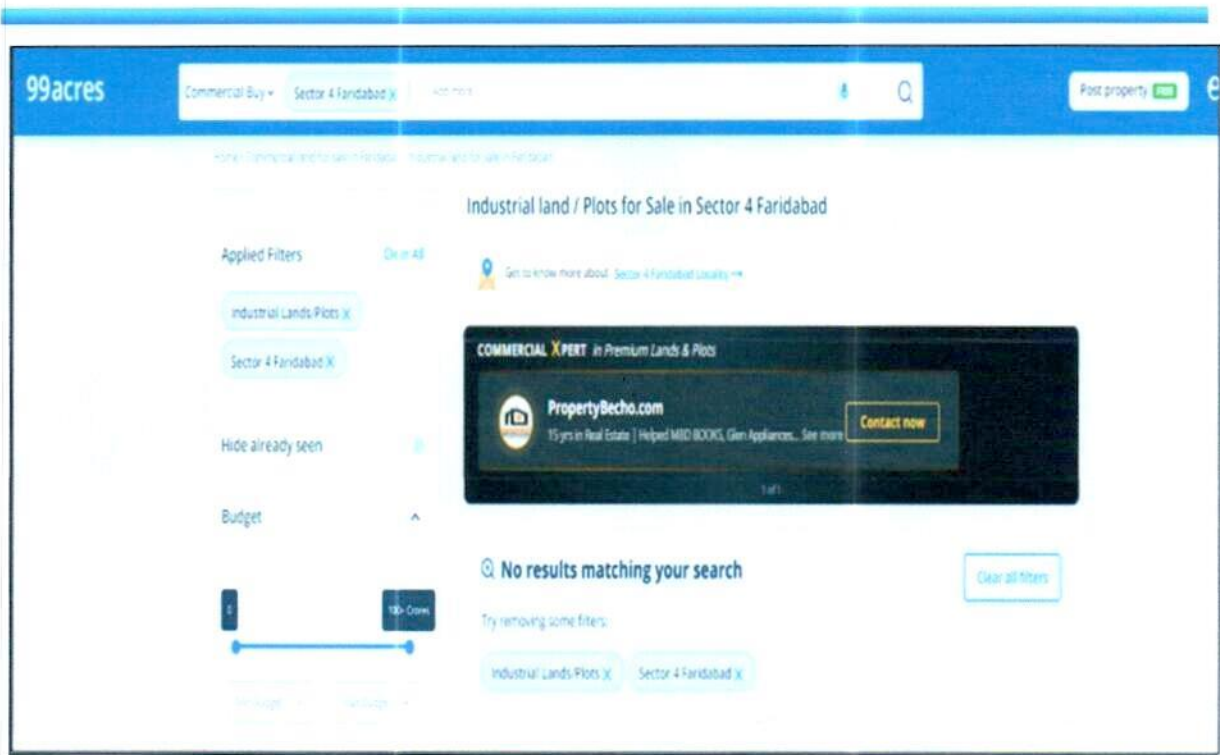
99acres

Commercial Buy ▾ Sector 4 Faridabad ✕ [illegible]

Post property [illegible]

e

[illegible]

Industrial land / Plots for Sale in Sector 4 Faridabad

Applied Filters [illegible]

Industrial Lands Plots ✕

Sector 4 Faridabad ✕

Get to know more about Sector 4 Faridabad Locality →

COMMERCIAL XPERT in Premium Lands & Plots

PropertyBecho.com

15 yrs in Real Estate | Helped MBD BOOKS, Glen Appliances... See more

Contact now

1 of 1

Hide already seen

Budget

0

100+ Crores

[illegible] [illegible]

No results matching your search

Try removing some filters:

Industrial Lands Plots ✕ Sector 4 Faridabad ✕

Clear all filters